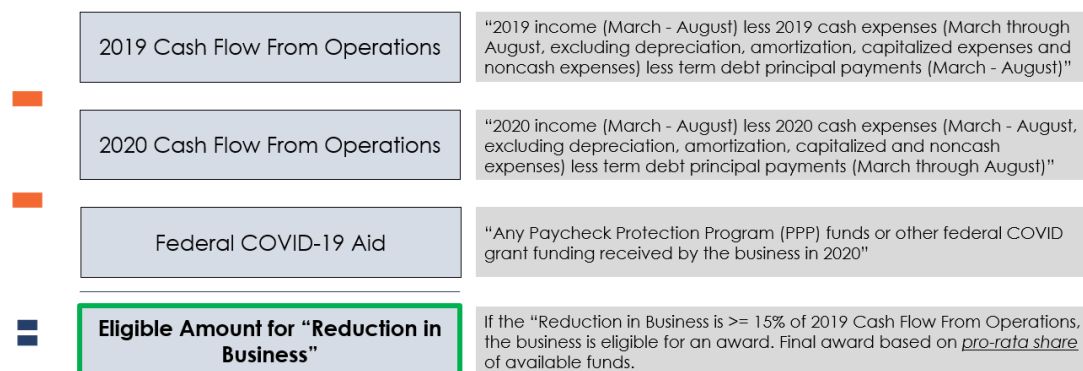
2019 Cash Flow From Operations

"2019 income (March - August) less 2019 cash expenses (March through August, excluding depreciation, amortization, capitalized expenses and noncash expenses) less term debt principal payments (March - August)"

2020 Cash Flow From Operations

"2020 income (March - August) less 2020 cash expenses (March - August, excluding depreciation, amortization, capitalized and noncash expenses) less term debt principal payments (March through August)"

Federal COVID-19 Aid

"Any Paycheck Protection Program (PPP) funds or other federal COVID grant funding received by the business in 2020"

Eligible Amount for "Reduction in Business"

If the "Reduction in Business is >= 15% of 2019 Cash Flow From Operations, the business is eligible for an award. Final award based on pro-rata share of available funds.